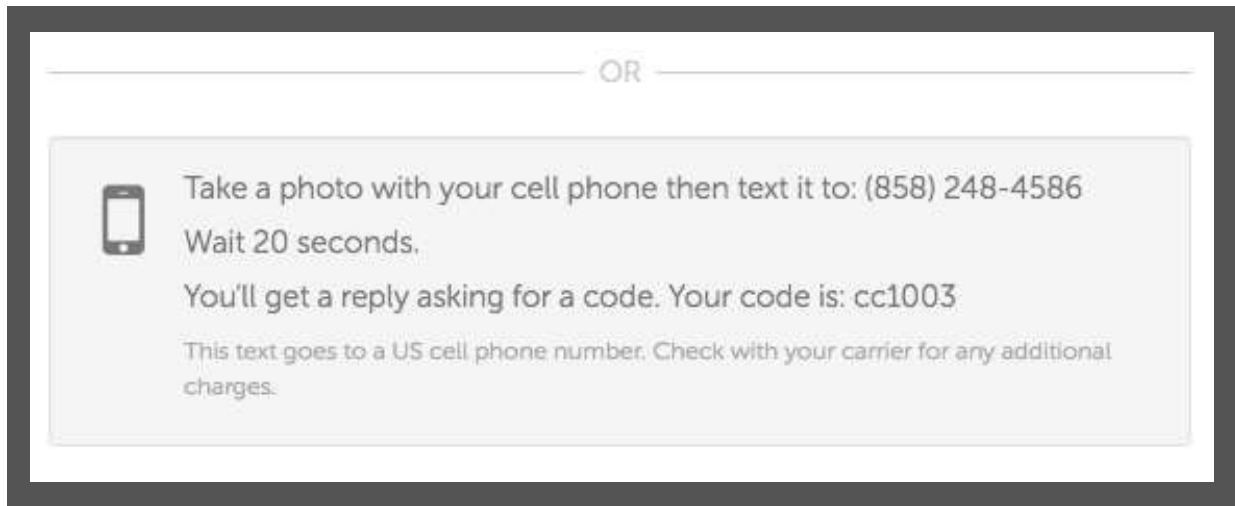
OR

Take a photo with your cell phone then text it to: (858) 248-4586

Wait 20 seconds.

You'll get a reply asking for a code. Your code is: cc1003

This text goes to a US cell phone number. Check with your carrier for any additional charges.